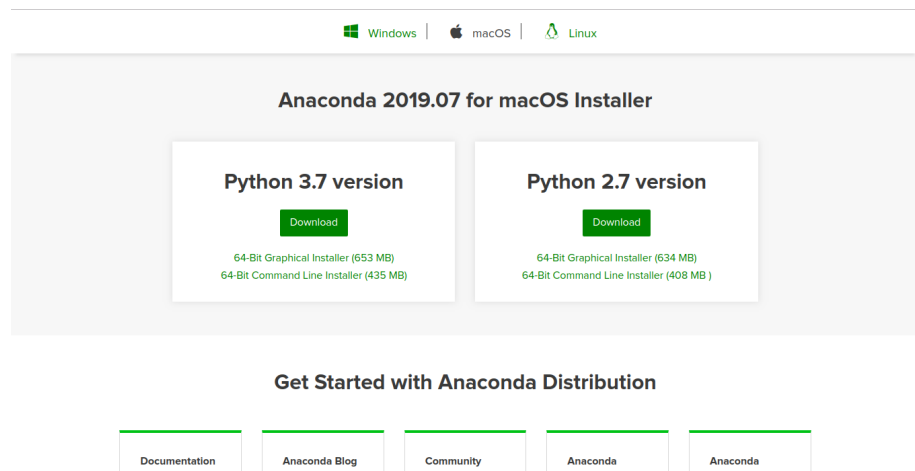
Windows | macOS | Linux

Anaconda 2019.07 for macOS Installer

Python 3.7 version

Download

64-Bit Graphical Installer (653 MB)
64-Bit Command Line Installer (435 MB)

Python 2.7 version

Download

64-Bit Graphical Installer (634 MB)
64-Bit Command Line Installer (408 MB )

Get Started with Anaconda Distribution

Documentation

Anaconda Blog

Community

Anaconda

Anaconda